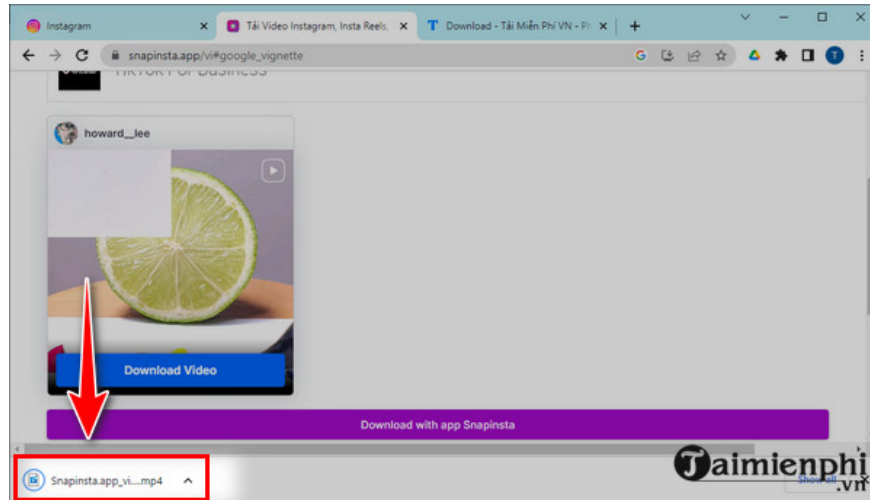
Instagram
Tải Video Instagram, Insta Reels,
Download - Tải Miễn Phí VN - Ph
snapinsta.app/vi#google_vignette
TIKTOK For Business
howard__lee
Download Video
Download with app Snapinsta
Snapinsta.app_vi....mp4
Show all
Taimienphi.vn